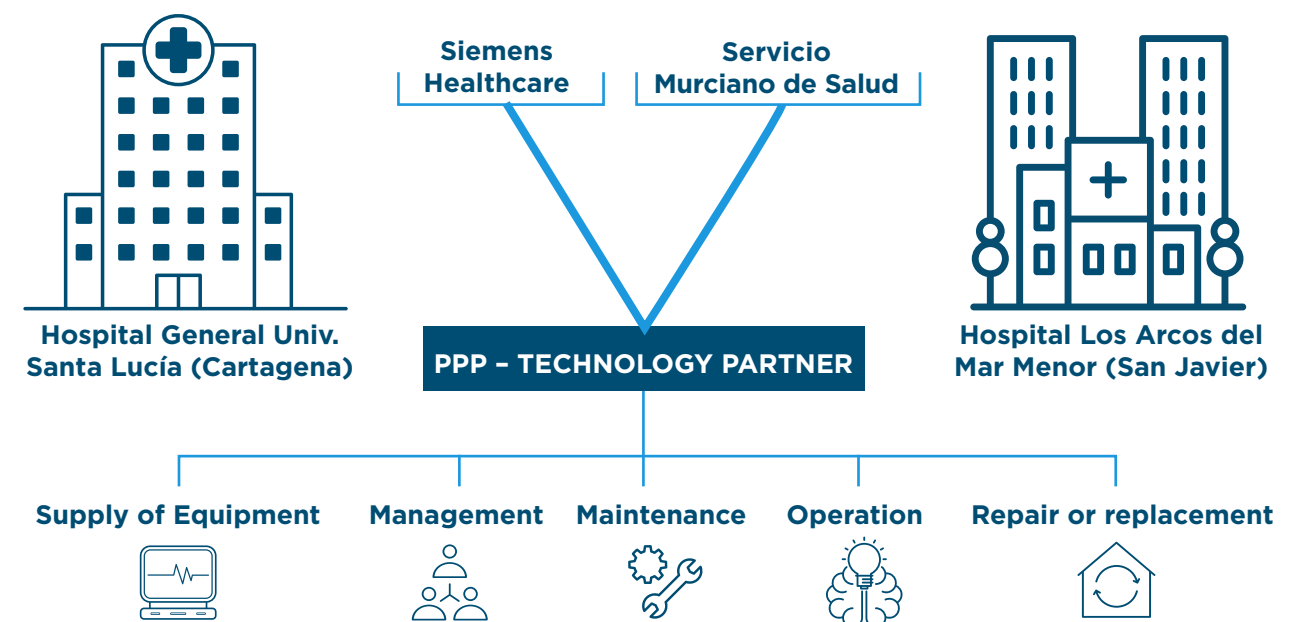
Siemens Healthcare

Servicio Murciano de Salud

Hospital General Univ. Santa Lucía (Cartagena)

PPP – TECHNOLOGY PARTNER

Hospital Los Arcos del Mar Menor (San Javier)

Supply of Equipment

Management

Maintenance

Operation

Repair or replacement